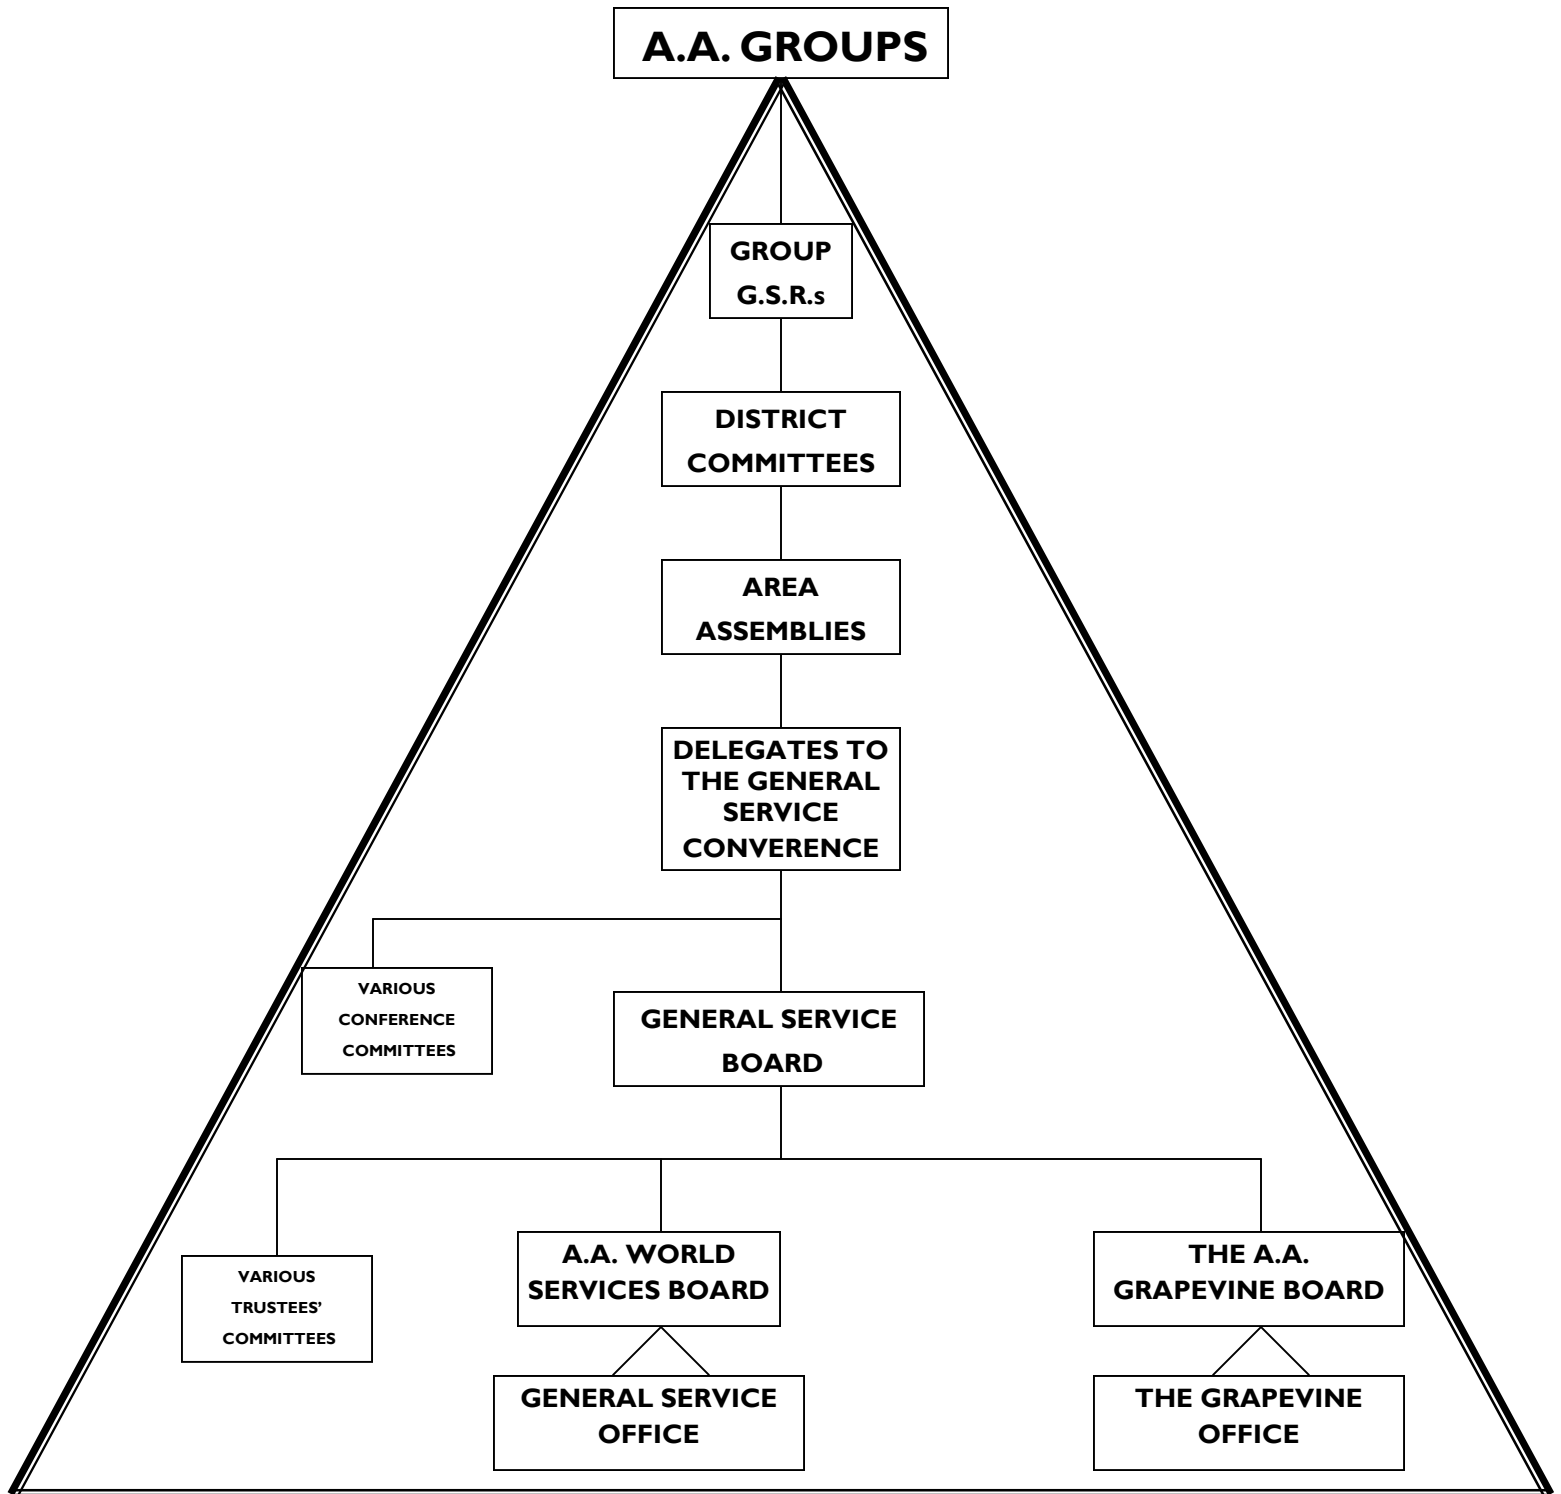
A.A. GROUPS

GROUP G.S.R.s

DISTRICT COMMITTEES

AREA ASSEMBLIES

DELEGATES TO THE GENERAL SERVICE CONVERENCE

VARIOUS CONFERENCE COMMITTEES

GENERAL SERVICE BOARD

VARIOUS TRUSTEES' COMMITTEES

A.A. WORLD SERVICES BOARD

THE A.A. GRAPEVINE BOARD

GENERAL SERVICE OFFICE

THE GRAPEVINE OFFICE